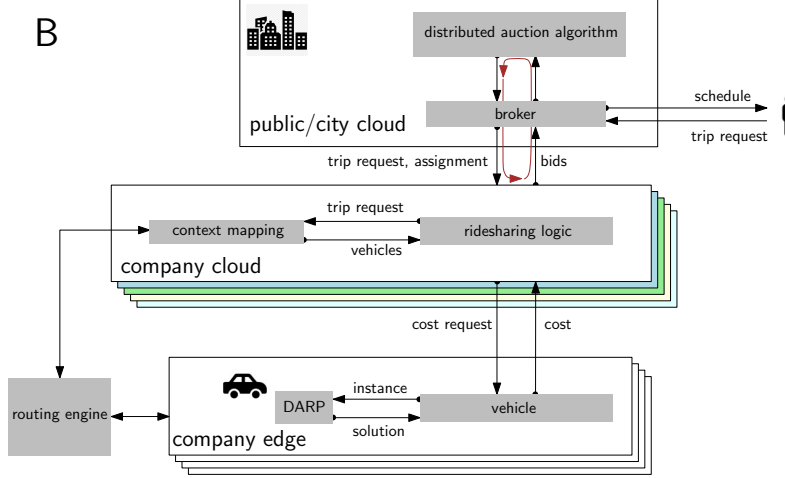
B

distributed auction algorithm

broker

public/city cloud

schedule

trip request

trip request, assignment

bids

trip request

context mapping

ridesharing logic

vehicles

company cloud

cost request

cost

routing engine

instance

DARP

vehicle

solution

company edge